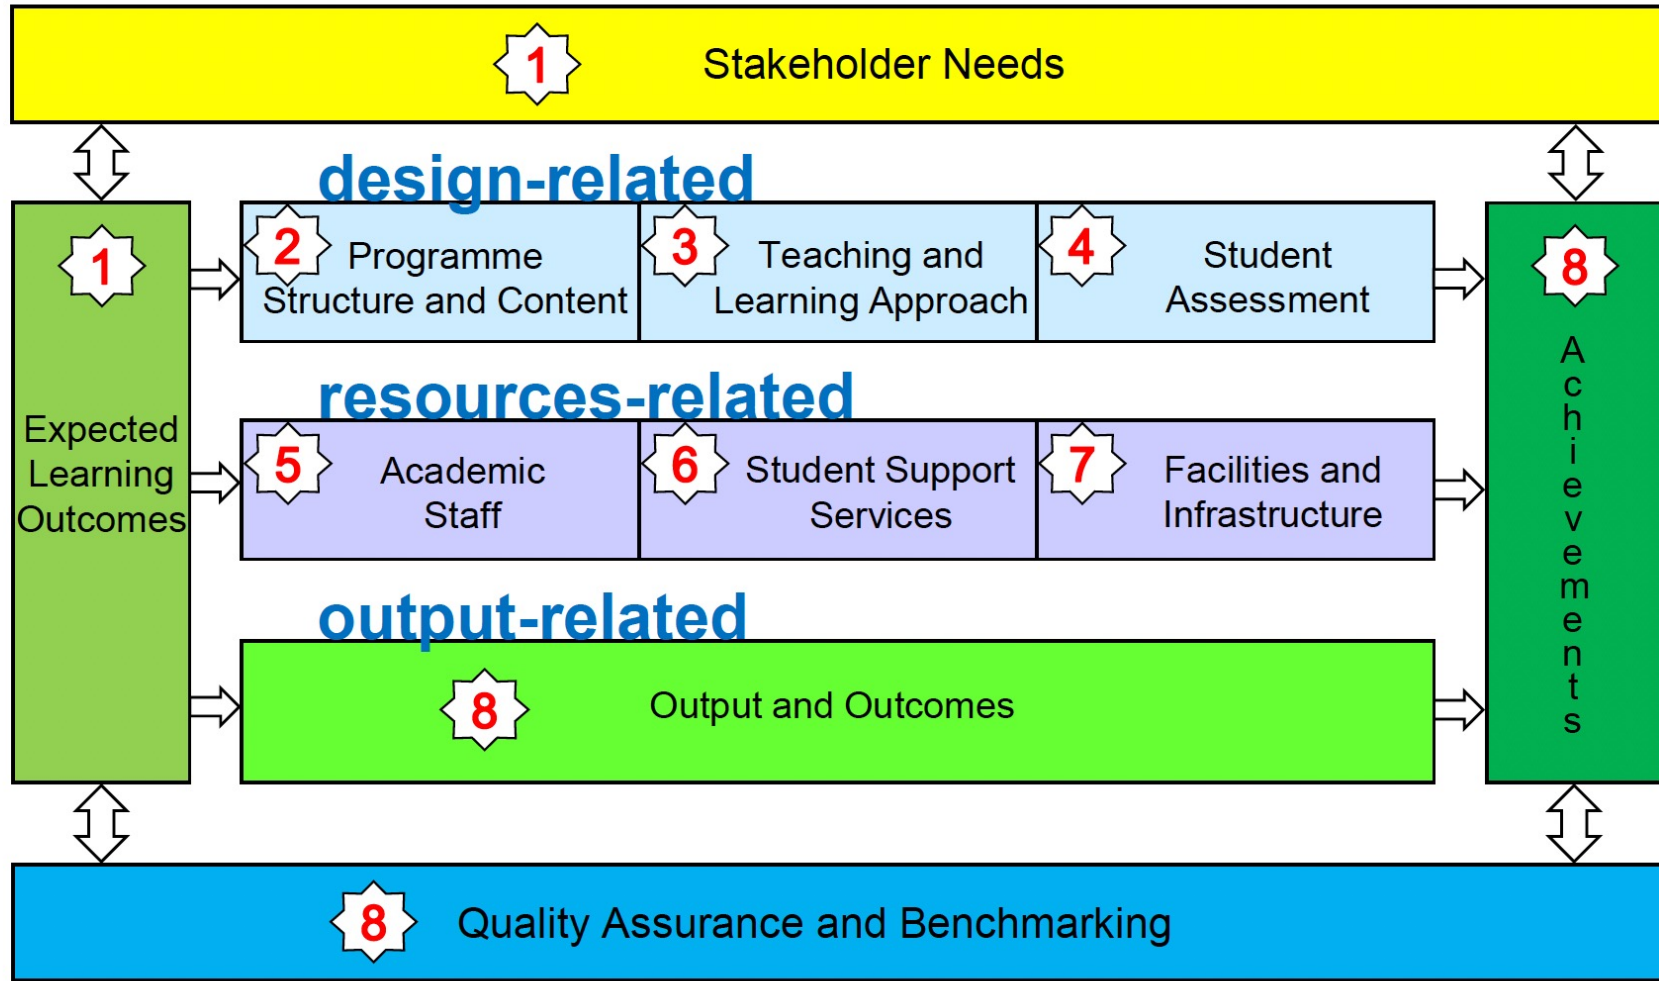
1 Stakeholder Needs

design-related

1 Expected Learning Outcomes

2 Programme Structure and Content

3 Teaching and Learning Approach

4 Student Assessment

8 Achievements

resources-related

5 Academic Staff

6 Student Support Services

7 Facilities and Infrastructure

output-related

8 Output and Outcomes

8 Quality Assurance and Benchmarking